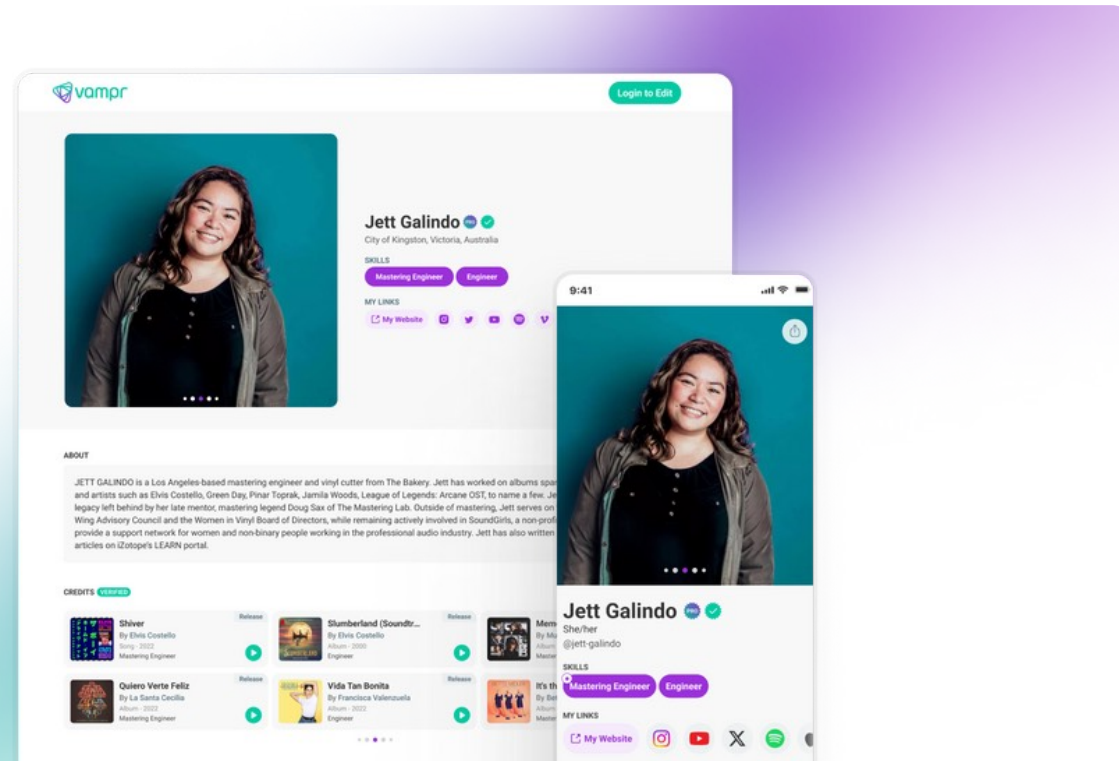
vampr

Login to Edit

Jett Galindo PRO
City of Kingston, Victoria, Australia

SKILLS
Mastering Engineer Engineer

MY LINKS
My Website

ABOUT

JETT GALINDO is a Los Angeles-based mastering engineer and vinyl cutter from The Bakery. Jett has worked on albums spa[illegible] and artists such as Elvis Costello, Green Day, Pinar Toprak, Jamila Woods, League of Legends: Arcane OST, to name a few. Je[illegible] legacy left behind by her late mentor, mastering legend Doug Sax of The Mastering Lab. Outside of mastering, Jett serves on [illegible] Wing Advisory Council and the Women in Vinyl Board of Directors, while remaining actively involved in SoundGirls, a non-profi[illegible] provide a support network for women and non-binary people working in the professional audio industry. Jett has also written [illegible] articles on iZotope's LEARN portal.

CREDITS VERIFIED

Shiver
By Elvis Costello
Song · 2022
Mastering Engineer
Release

Slumberland (Soundtr...
By Elvis Costello
Album · 2000
Engineer
Release

Mem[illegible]
By Mu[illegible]
Maste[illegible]

Quiero Verte Feliz
By La Santa Cecilia
Album · 2022
Mastering Engineer
Release

Vida Tan Bonita
By Francisca Valenzuela
Album · 2022
Engineer
Release

It's th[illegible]
By Be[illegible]
Album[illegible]
Maste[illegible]

9:41

Jett Galindo PRO
She/her
@jett-galindo

SKILLS
Mastering Engineer Engineer

MY LINKS
My Website